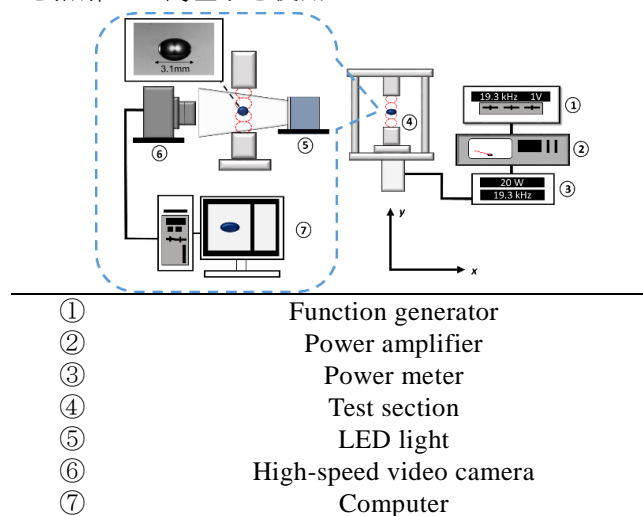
3.1mm

⑥

⑤

④

19.3 kHz 1V

①

②

20 W

19.3 kHz

③

y

x

⑦

| | |
|---|---|
| ① | Function generator |
| ② | Power amplifier |
| ③ | Power meter |
| ④ | Test section |
| ⑤ | LED light |
| ⑥ | High-speed video camera |
| ⑦ | Computer |